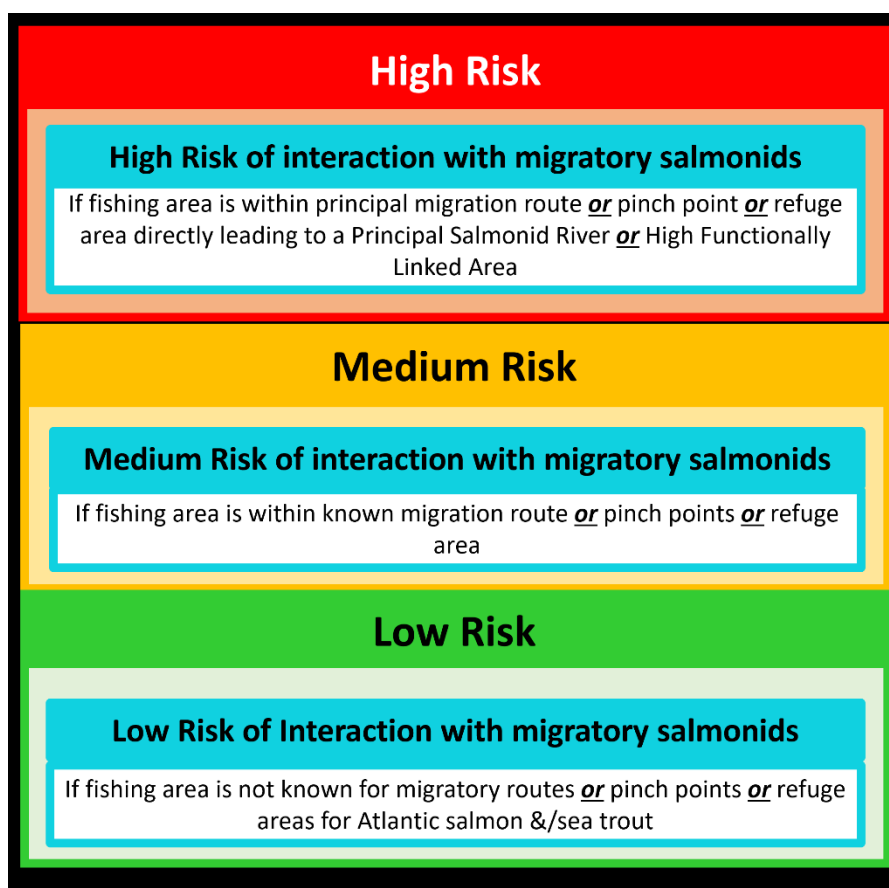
High Risk

High Risk of interaction with migratory salmonids

If fishing area is within principal migration route ***or*** pinch point ***or*** refuge area directly leading to a Principal Salmonid River ***or*** High Functionally Linked Area

Medium Risk

Medium Risk of interaction with migratory salmonids

If fishing area is within known migration route ***or*** pinch points ***or*** refuge area

Low Risk

Low Risk of Interaction with migratory salmonids

If fishing area is not known for migratory routes ***or*** pinch points ***or*** refuge areas for Atlantic salmon &/sea trout